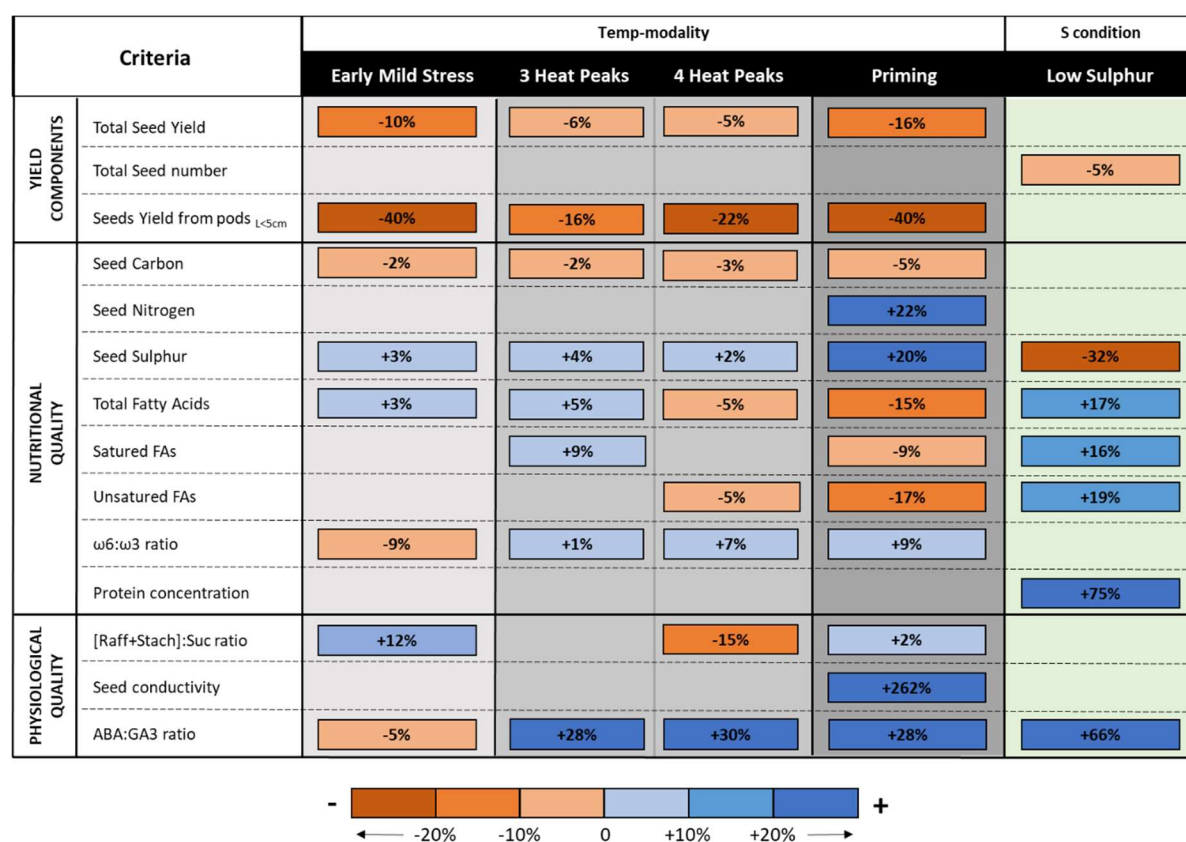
| | Criteria | Temp-modality Early Mild Stress | 3 Heat Peaks | 4 Heat Peaks | Priming | S condition Low Sulphur |
|---|---|---|---|---|---|---|
| YIELD COMPONENTS | Total Seed Yield | -10% | -6% | -5% | -16% | |
| | Total Seed number | | | | | -5% |
| | Seeds Yield from pods $_{L<5cm}$ | -40% | -16% | -22% | -40% | |
| NUTRITIONAL QUALITY | Seed Carbon | -2% | -2% | -3% | -5% | |
| | Seed Nitrogen | | | | +22% | |
| | Seed Sulphur | +3% | +4% | +2% | +20% | -32% |
| | Total Fatty Acids | +3% | +5% | -5% | -15% | +17% |
| | Satured FAs | | +9% | | -9% | +16% |
| | Unsatured FAs | | | -5% | -17% | +19% |
| | ω6:ω3 ratio | -9% | +1% | +7% | +9% | |
| | Protein concentration | | | | | +75% |
| PHYSIOLOGICAL QUALITY | [Raff+Stach]:Suc ratio | +12% | | -15% | +2% | |
| | Seed conductivity | | | | +262% | |
| | ABA:GA3 ratio | -5% | +28% | +30% | +28% | +66% |

- +

-20% -10% 0 +10% +20%